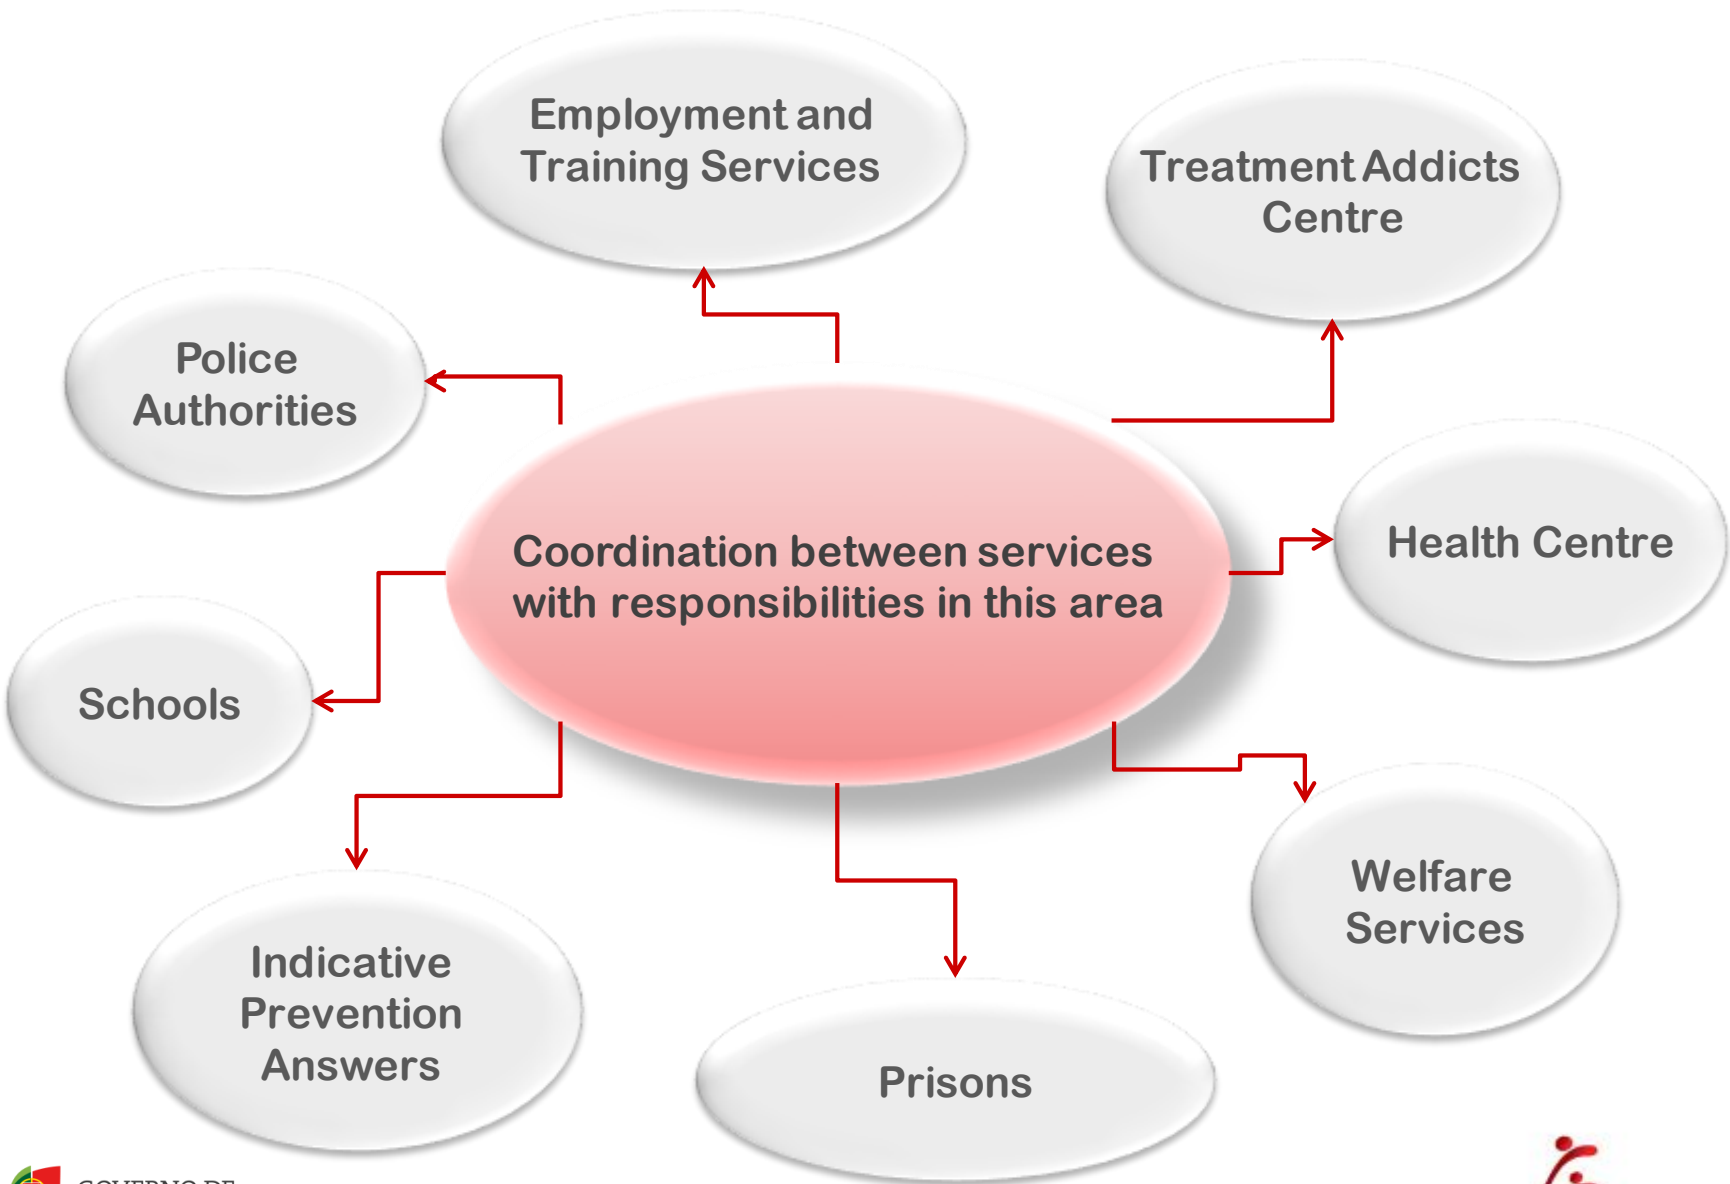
Employment and Training Services

Treatment Addicts Centre

Police Authorities

Coordination between services with responsibilities in this area

Health Centre

Schools

Welfare Services

Indicative Prevention Answers

Prisons

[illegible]